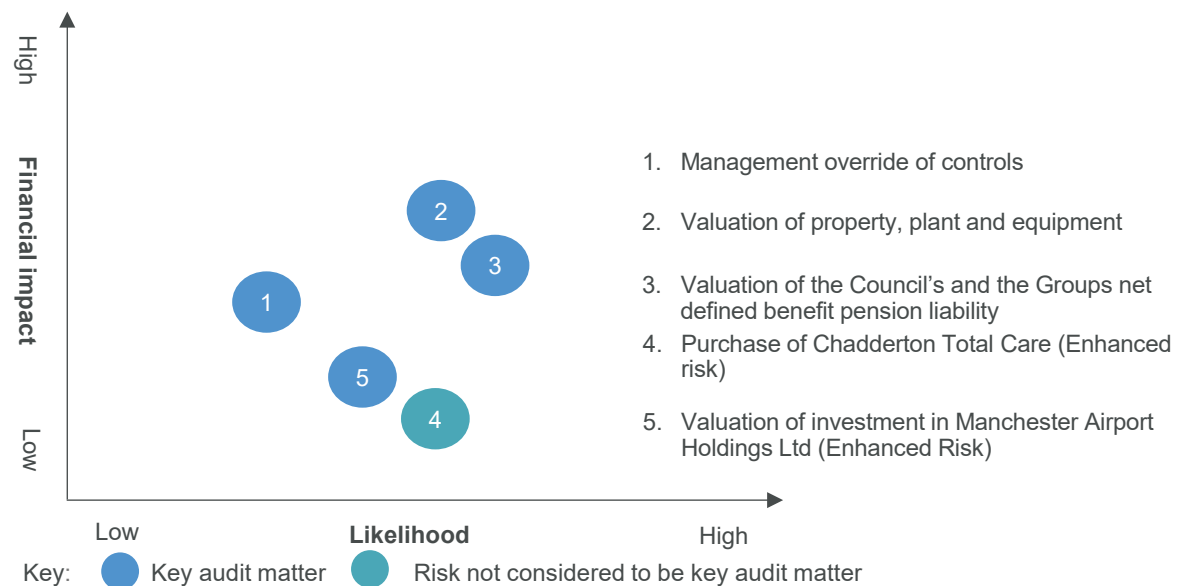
High

Financial impact

Low

2

3

1

5

4

Low

Likelihood

High

1. Management override of controls

2. Valuation of property, plant and equipment

3. Valuation of the Council's and the Groups net defined benefit pension liability

4. Purchase of Chadderton Total Care (Enhanced risk)

5. Valuation of investment in Manchester Airport Holdings Ltd (Enhanced Risk)

Key: Key audit matter Risk not considered to be key audit matter